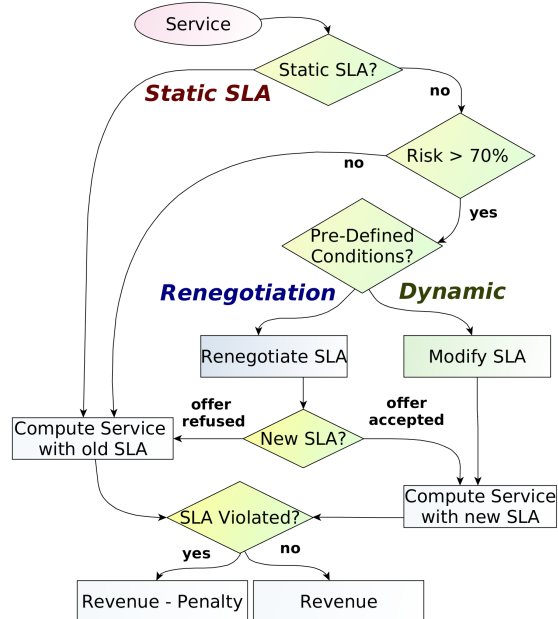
Service

Static SLA?

Static SLA

no

no

Risk > 70%

yes

Pre-Defined Conditions?

Renegotiation

Dynamic

Renegotiate SLA

Modify SLA

offer refused

offer accepted

Compute Service with old SLA

New SLA?

Compute Service with new SLA

SLA Violated?

yes

no

Revenue - Penalty

Revenue